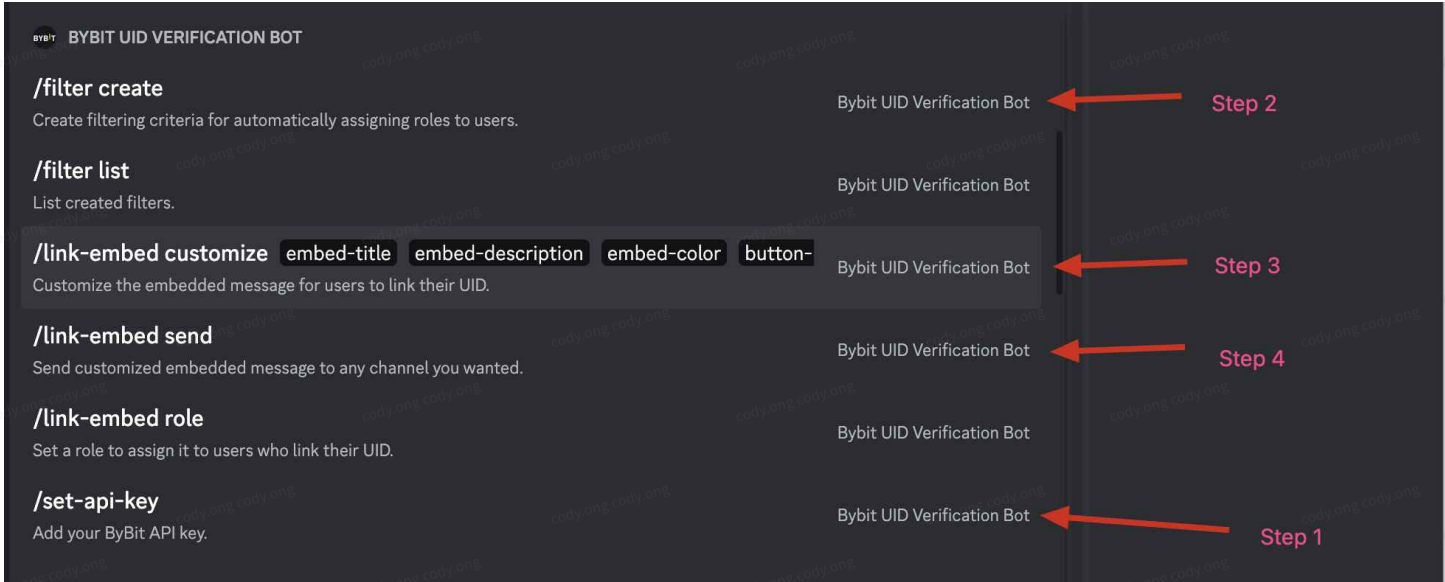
BYBIT BYBIT UID VERIFICATION BOT

/filter create
Create filtering criteria for automatically assigning roles to users.
Bybit UID Verification Bot
Step 2

/filter list
List created filters.
Bybit UID Verification Bot

/link-embed customize embed-title embed-description embed-color button-
Customize the embedded message for users to link their UID.
Bybit UID Verification Bot
Step 3

/link-embed send
Send customized embedded message to any channel you wanted.
Bybit UID Verification Bot
Step 4

/link-embed role
Set a role to assign it to users who link their UID.
Bybit UID Verification Bot

/set-api-key
Add your ByBit API key.
Bybit UID Verification Bot
Step 1

cody.ong cody.ong